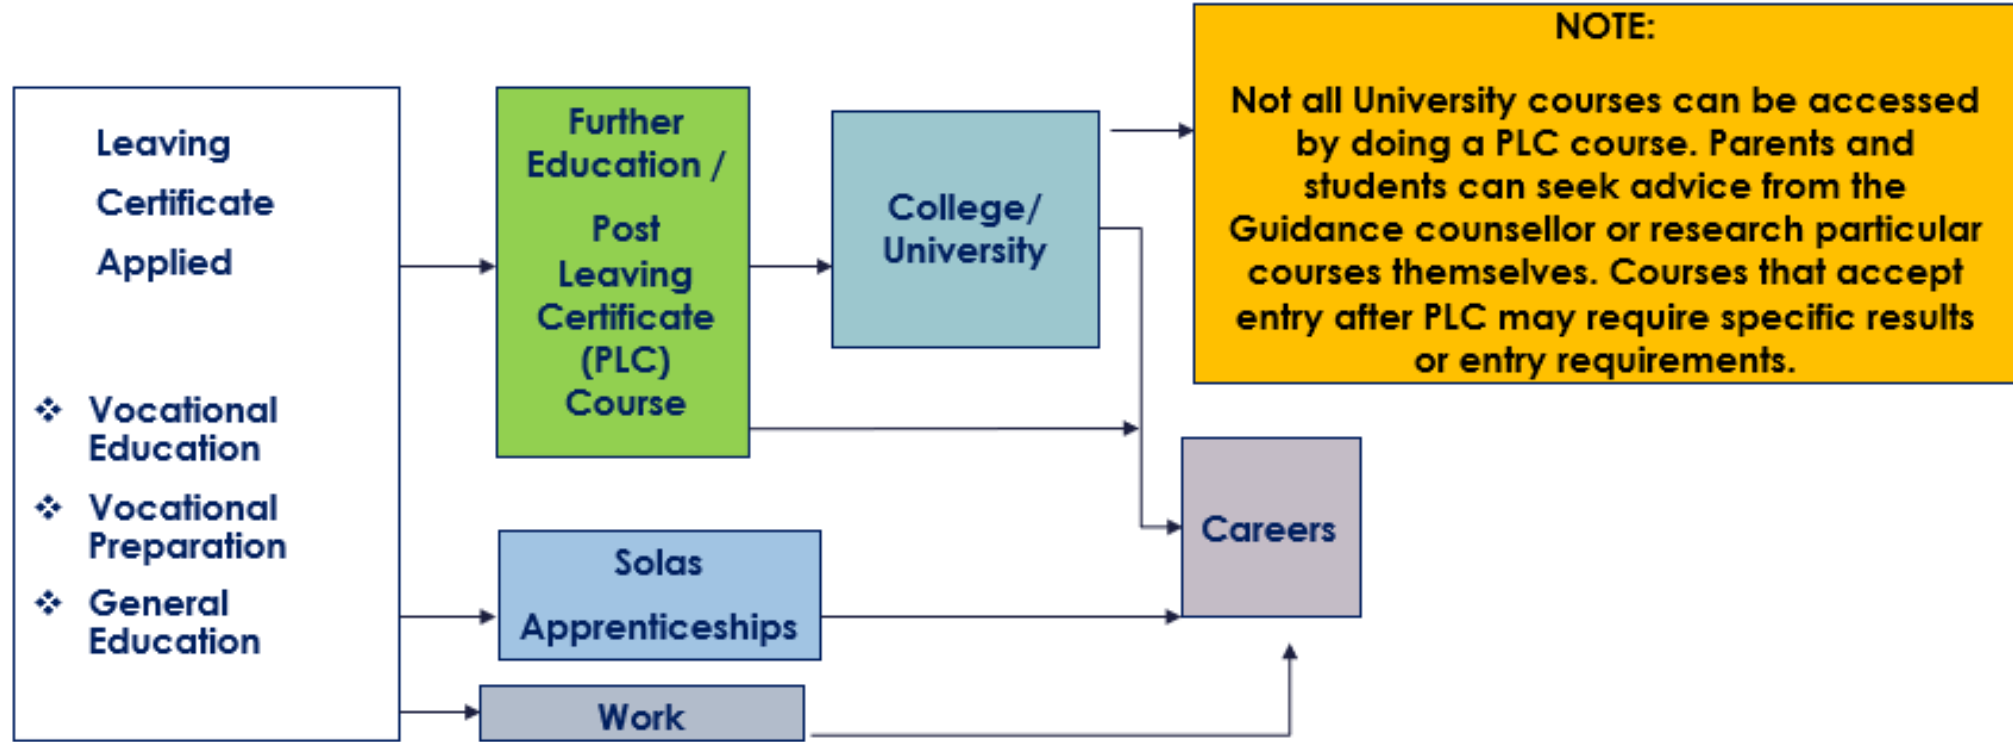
Leaving Certificate Applied

❖ Vocational Education

❖ Vocational Preparation

❖ General Education

Further Education / Post Leaving Certificate (PLC) Course

College/ University

NOTE:

Not all University courses can be accessed by doing a PLC course. Parents and students can seek advice from the Guidance counsellor or research particular courses themselves. Courses that accept entry after PLC may require specific results or entry requirements.

Careers

Solas Apprenticeships

Work